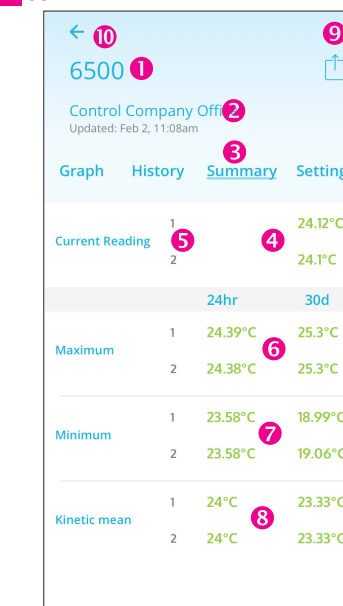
← 10
6500 1
9
Control Company Offi 2
Updated: Feb 2, 11:08am
3
Graph History Summary Setting

| | | | |
|---|---|---|---|
| Current Reading 5 | 1 | 4 | 24.12°C |
| | 2 | | 24.1°C |
| | | 24hr | 30d |
| Maximum | 1 | 24.39°C 6 | 25.3°C |
| | 2 | 24.38°C | 25.3°C |
| Minimum | 1 | 23.58°C 7 | 18.99°C |
| | 2 | 23.58°C | 19.06°C |
| Kinetic mean | 1 | 24°C 8 | 23.33°C |
| | 2 | 24°C | 23.33°C |